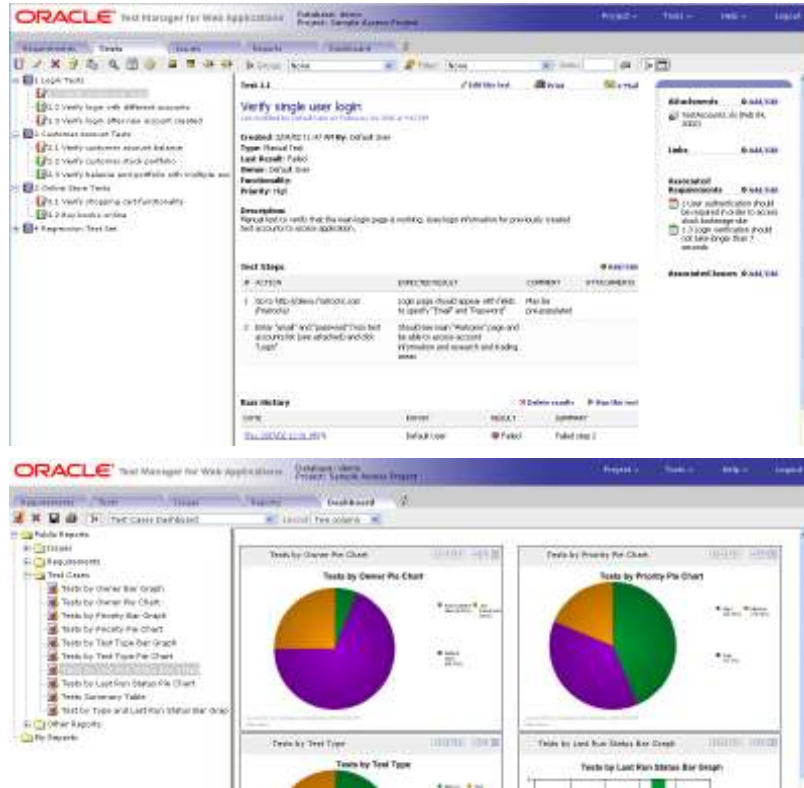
ORACLE Test Manager for Web Applications Database: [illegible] Project: Sample Access Project

Project Tools Help Logout

Requirements Tests Issues Reports Dashboard

Group: None Filter: None

1 Login Tests
1.2 Verify login with different accounts
1.3 Verify login after new account created
2 Customer account Tests
2.1 Verify customer account balance
2.2 Verify customer stock portfolio
2.3 Verify balance and portfolio with multiple acc
3 Online Store Tests
3.1 Verify shopping cart functionality
3.2 Buy books online
4 Regression Test Set

Test 1.1

Edit this test Print E-Mail

Verify single user login

Created: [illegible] By: Default User
Type: Manual Test
Last Result: Failed
Owner: Default User
Functionality:
Priority: High

Description:
Manual test to verify that the main login page is working. Uses login information for previously created test accounts to access application.

Test Steps

| # | ACTION | EXPECTED RESULT | COMMENT | ATTACHMENTS |
|---|---|---|---|---|
| 1 | Go to http://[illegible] | Login page should appear with fields to specify "Email" and "Password" | May be pre-populated | |
| 2 | Enter "email" and "password" from test accounts list (see attached) and click "Login" | Should see main "Welcome" page and be able to access account information and research and trading areas | | |

Run History

Delete results Run this test

| DATE | TESTER | RESULT | SUMMARY |
|---|---|---|---|
| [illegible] | Default User | Failed | Failed step 2 |

Attachments

Links

Associated Requirements
2 User authentication should be required in order to access stock brokerage site
1.3 Login verification should not take longer than 7 seconds

Associated Issues

ORACLE Test Manager for Web Applications Database: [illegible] Project: Sample Access Project

Project Tools Help Logout

Requirements Tests Issues Reports Dashboard

Test Cases Dashboard Layout: Two columns

Public Reports
Issues
Requirements
Test Cases
Tests by Owner Bar Graph
Tests by Owner Pie Chart
Tests by Priority Bar Graph
Tests by Priority Pie Chart
Tests by Test Type Bar Graph
Tests by Test Type Pie Chart
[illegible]
Tests by Last Run Status Pie Chart
Tests Summary Table
Test by Type and Last Run Status Bar Graph
Other Reports
My Reports

Tests by Owner Pie Chart
Tests by Owner Pie Chart

Tests by Priority Pie Chart
Tests by Priority Pie Chart

Tests by Test Type
Tests by Test Type

Tests by Last Run Status Bar Graph
Tests by Last Run Status Bar Graph